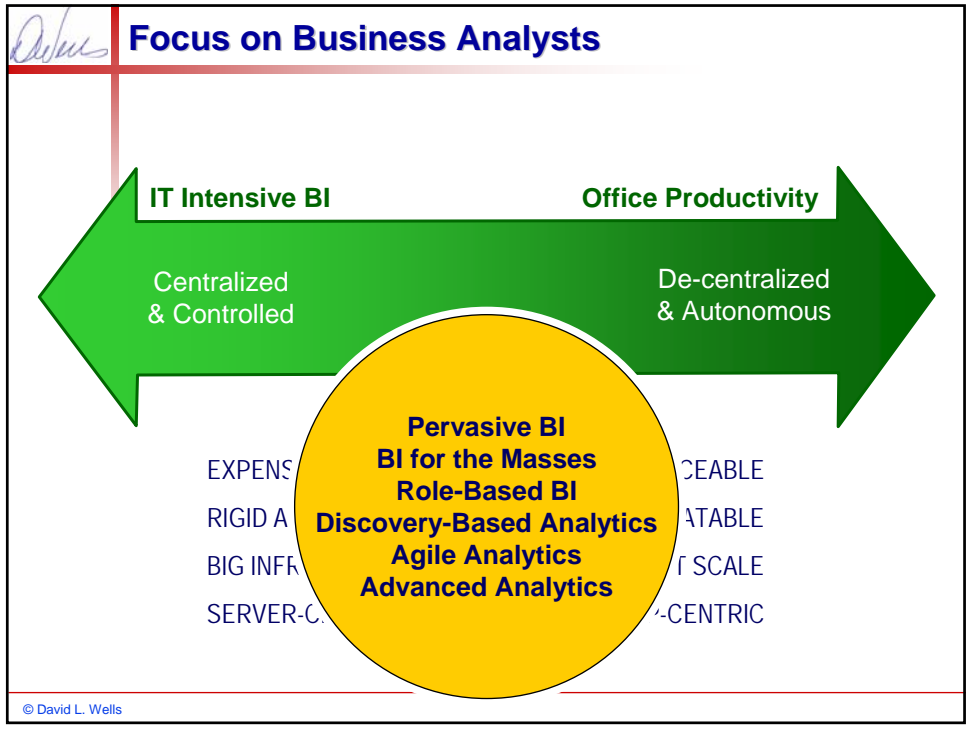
DWells

Focus on Business Analysts

IT Intensive BI

Office Productivity

Centralized & Controlled

De-centralized & Autonomous

Pervasive BI
BI for the Masses
Role-Based BI
Discovery-Based Analytics
Agile Analytics
Advanced Analytics

EXPENS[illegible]

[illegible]CEABLE

RIGID A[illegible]

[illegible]ATABLE

BIG INFR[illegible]

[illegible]T SCALE

SERVER-C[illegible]

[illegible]-CENTRIC

© David L. Wells